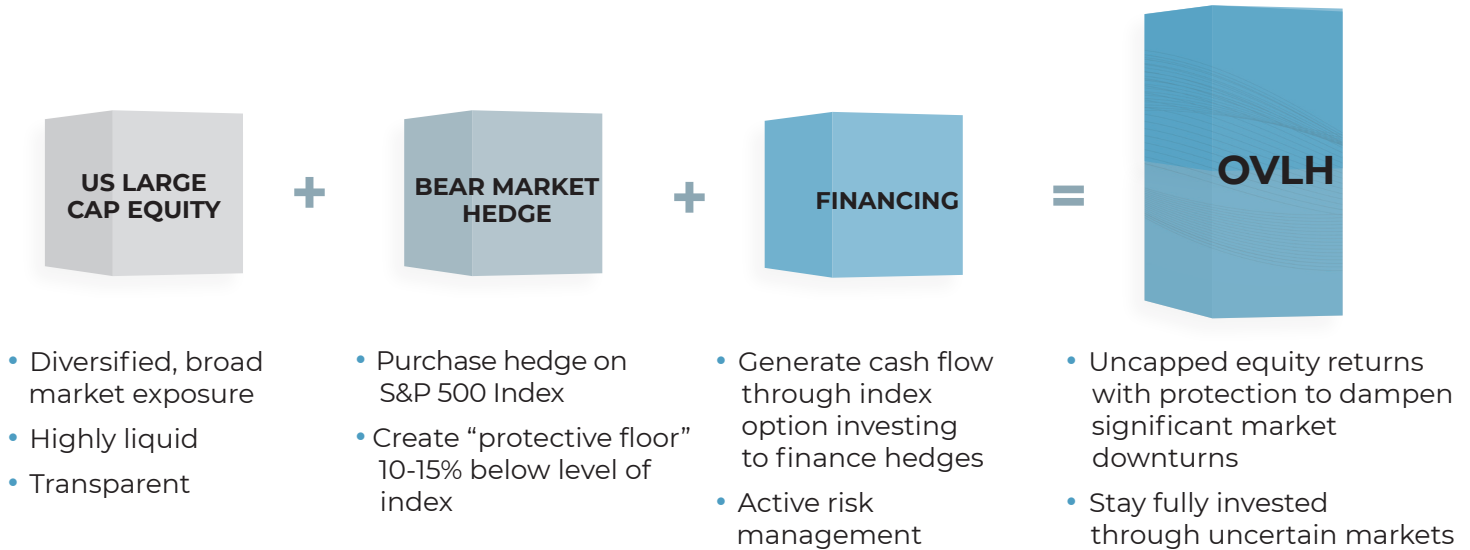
US LARGE CAP EQUITY

+

BEAR MARKET HEDGE

+

FINANCING

=

OVLH

• Diversified, broad market exposure
• Highly liquid
• Transparent

• Purchase hedge on S&P 500 Index
• Create “protective floor” 10-15% below level of index

• Generate cash flow through index option investing to finance hedges
• Active risk management

• Uncapped equity returns with protection to dampen significant market downturns
• Stay fully invested through uncertain markets